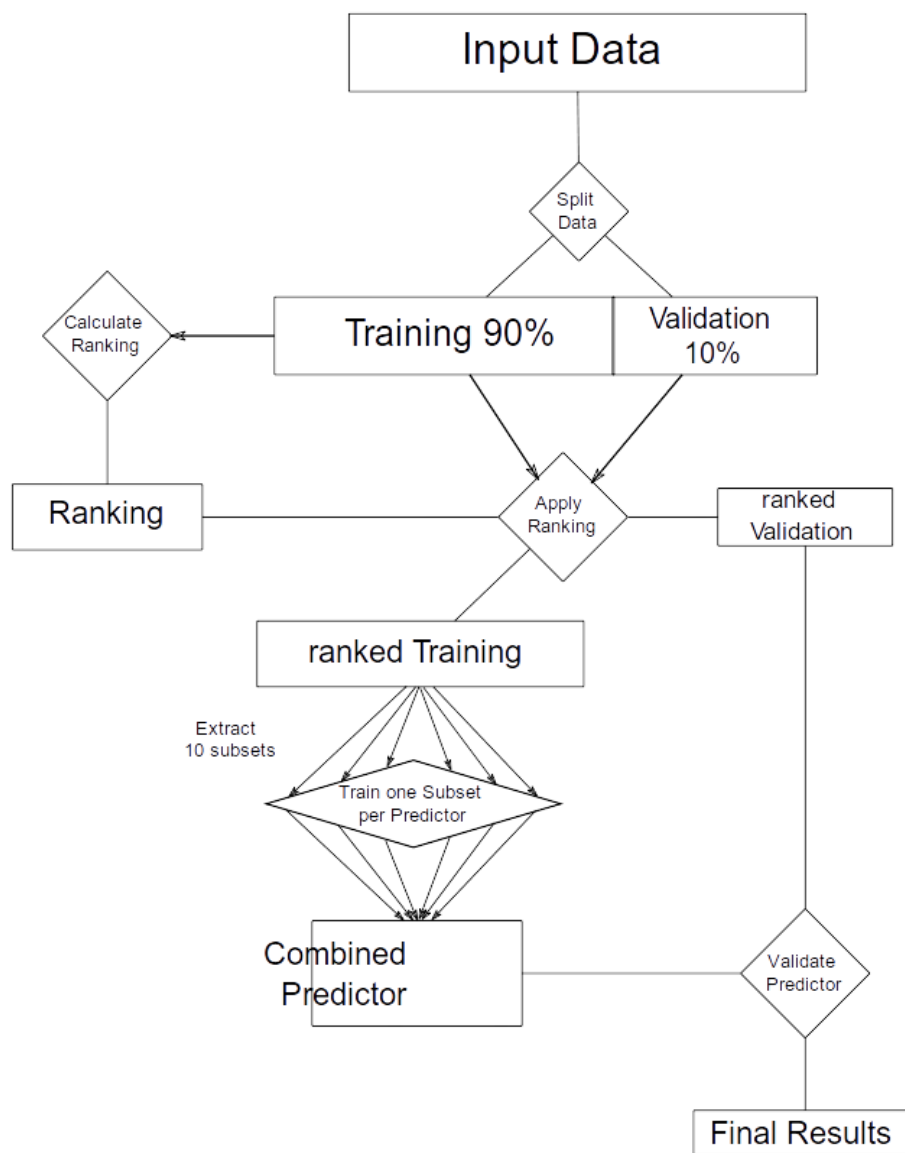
Input Data

Split Data

Calculate Ranking

Training 90%

Validation 10%

Ranking

Apply Ranking

ranked Validation

ranked Training

Extract 10 subsets

Train one Subset per Predictor

Combined Predictor

Validate Predictor

Final Results